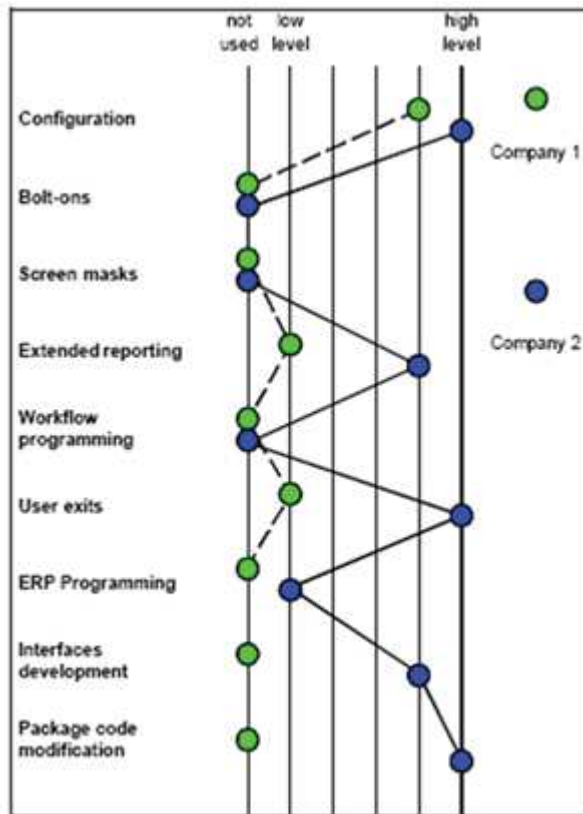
not used low level high level

Company 1

Company 2

Configuration

Bolt-ons

Screen masks

Extended reporting

Workflow programming

User exits

ERP Programming

Interfaces development

Package code modification